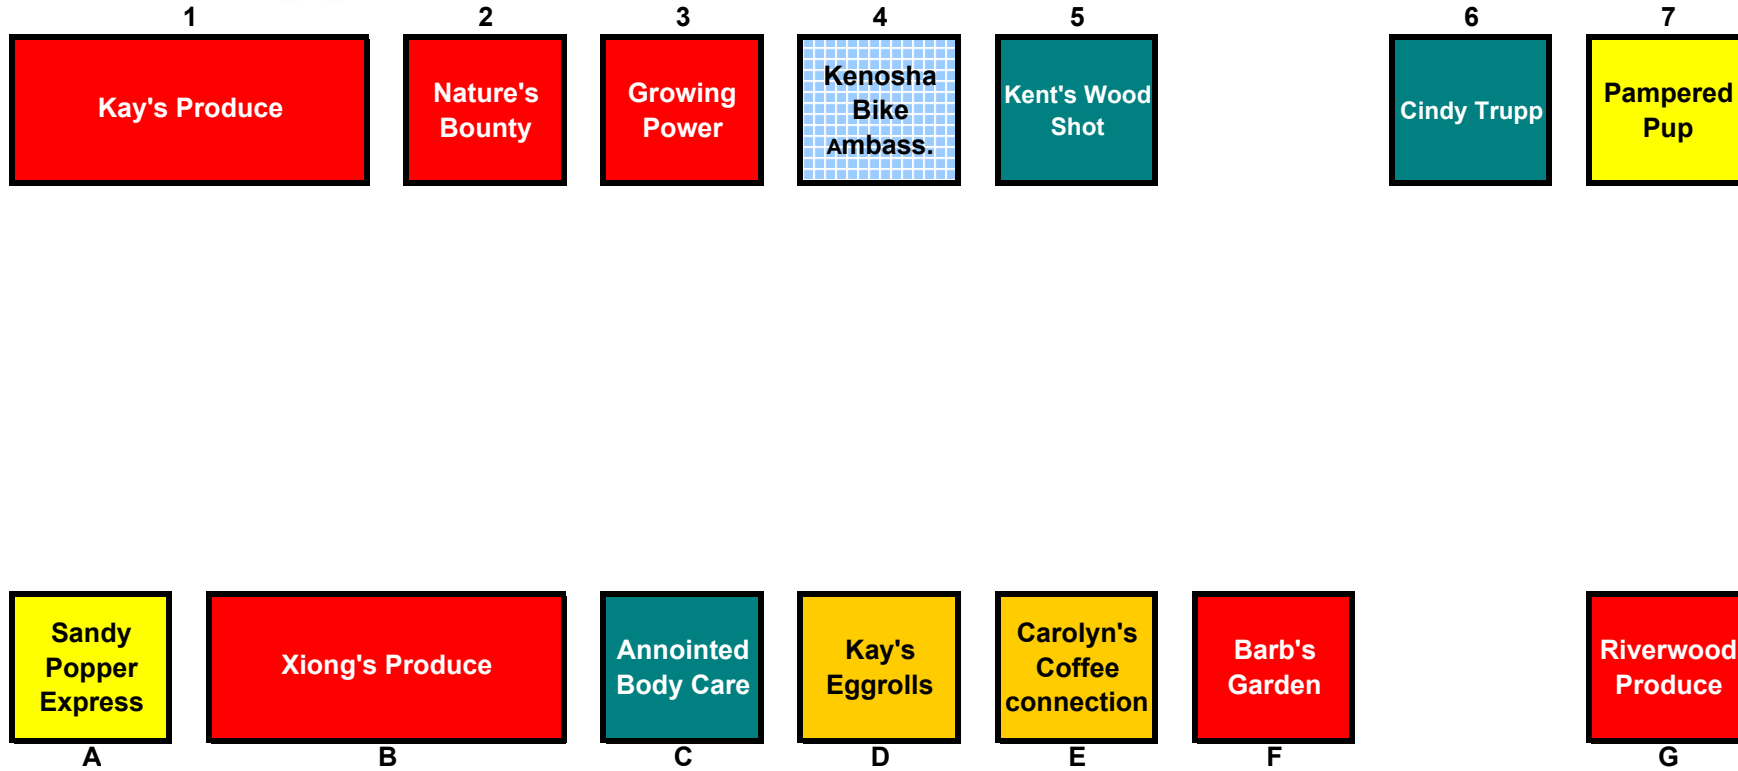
1
Kay's Produce

2
Nature's Bounty

3
Growing Power

4
Kenosha Bike Ambass.

5
Kent's Wood Shot

6
Cindy Trupp

7
Pampered Pup

Sandy Popper Express
A

Xiong's Produce
B

Annointed Body Care
C

Kay's Eggrolls
D

Carolyn's Coffee connection
E

Barb's Garden
F

Riverwood Produce
G